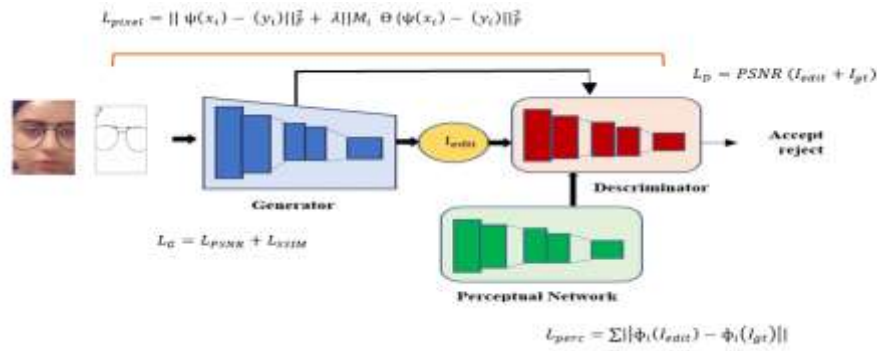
$L_{pixel} = || \psi(x_i) - (y_i)||_F^2 + \lambda||M_i \ \Theta (\psi(x_i) - (y_i)||_F^2$

$L_D = PSNR\ (I_{edit} + I_{gt})$

$I_{edit}$

Accept reject

Generator

Descriminator

$L_G = L_{PSNR} + L_{SSIM}$

Perceptual Network

$L_{perc} = \Sigma||\Phi_i(I_{edit}) - \Phi_i(I_{gt})||$